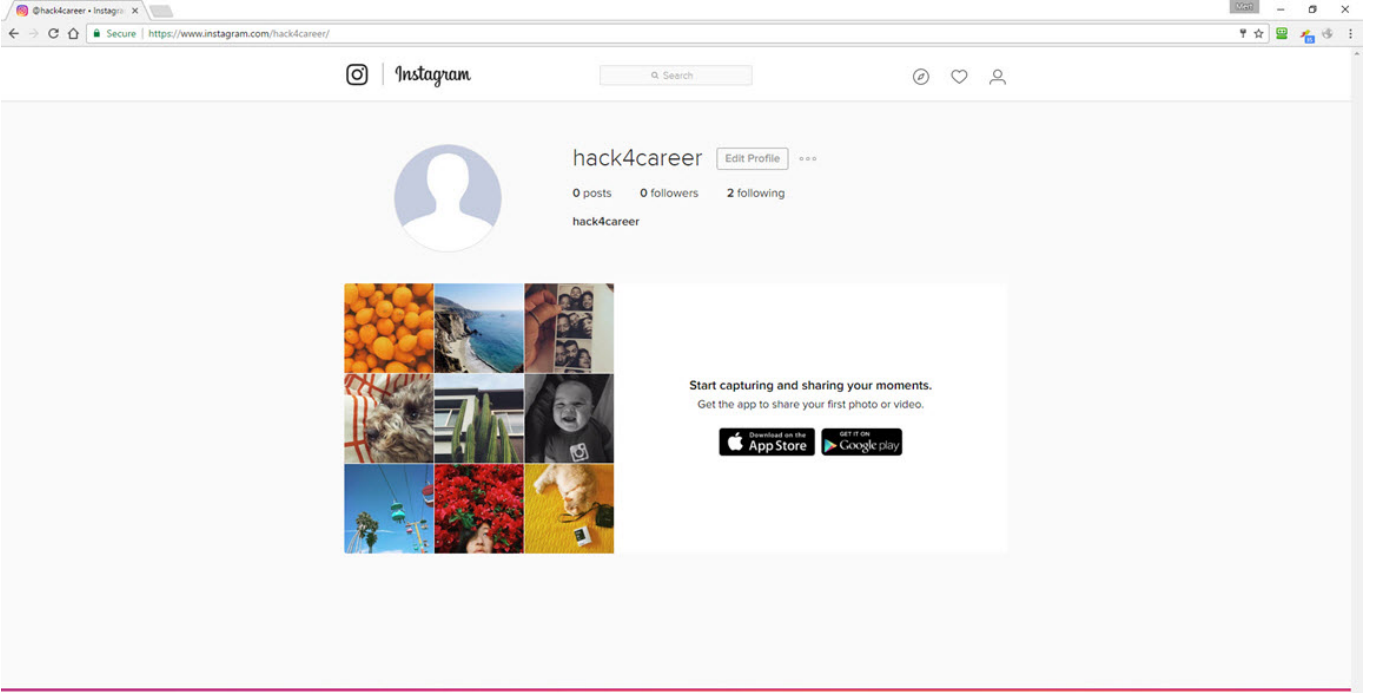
@hack4career • Instagra ×

Secure | https://www.instagram.com/hack4career/

Instagram

Search

hack4career Edit Profile

0 posts 0 followers 2 following

hack4career

Start capturing and sharing your moments.

Get the app to share your first photo or video.

Download on the App Store

GET IT ON Google play